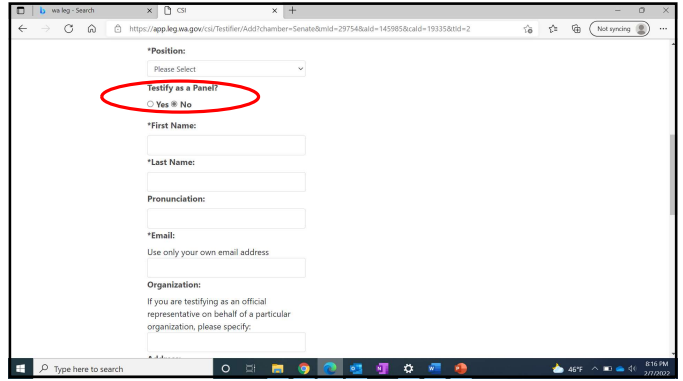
wa leg - Search
CSI
https://app.leg.wa.gov/csi/Testifier/Add?chamber=Senate&mId=29754&aId=145985&caId=19335&tId=2
Not syncing

*Position:
Please Select

Testify as a Panel?
Yes No

*First Name:

*Last Name:

Pronunciation:

*Email:
Use only your own email address

Organization:
If you are testifying as an official representative on behalf of a particular organization, please specify:

Address:

Type here to search
46°F
8:16 PM
2/7/2022